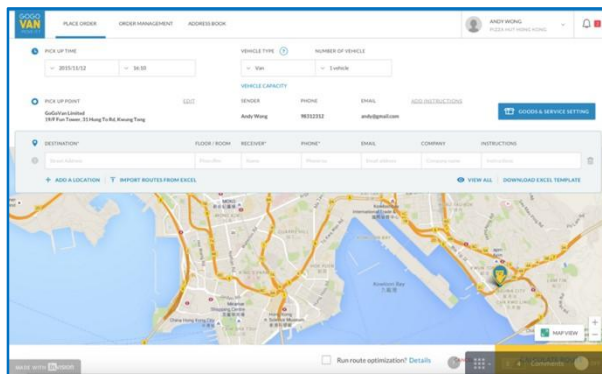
GOGO VAN

PLACE ORDER ORDER MANAGEMENT ADDRESS BOOK

ANDY WONG
PIZZA HUT HONG KONG

PICK UP TIME
2015/11/12 16:10

VEHICLE TYPE ? NUMBER OF VEHICLE
Van 1 vehicle

VEHICLE CAPACITY

PICK UP POINT EDIT
GoGoVan Limited
19/F Fun Tower, 35 Hung To Rd, Kwung Tong

SENDER PHONE EMAIL ADD INSTRUCTIONS
Andy Wong 98312312 andy@gmail.com

GOODS & SERVICE SETTING

DESTINATION* FLOOR / ROOM RECEIVER* PHONE* EMAIL COMPANY INSTRUCTIONS

ADD A LOCATION IMPORT ROUTES FROM EXCEL VIEW ALL DOWNLOAD EXCEL TEMPLATE

Kowloon Bay

MAP VIEW

MADE WITH InVision

Run route optimization? Details

Comments